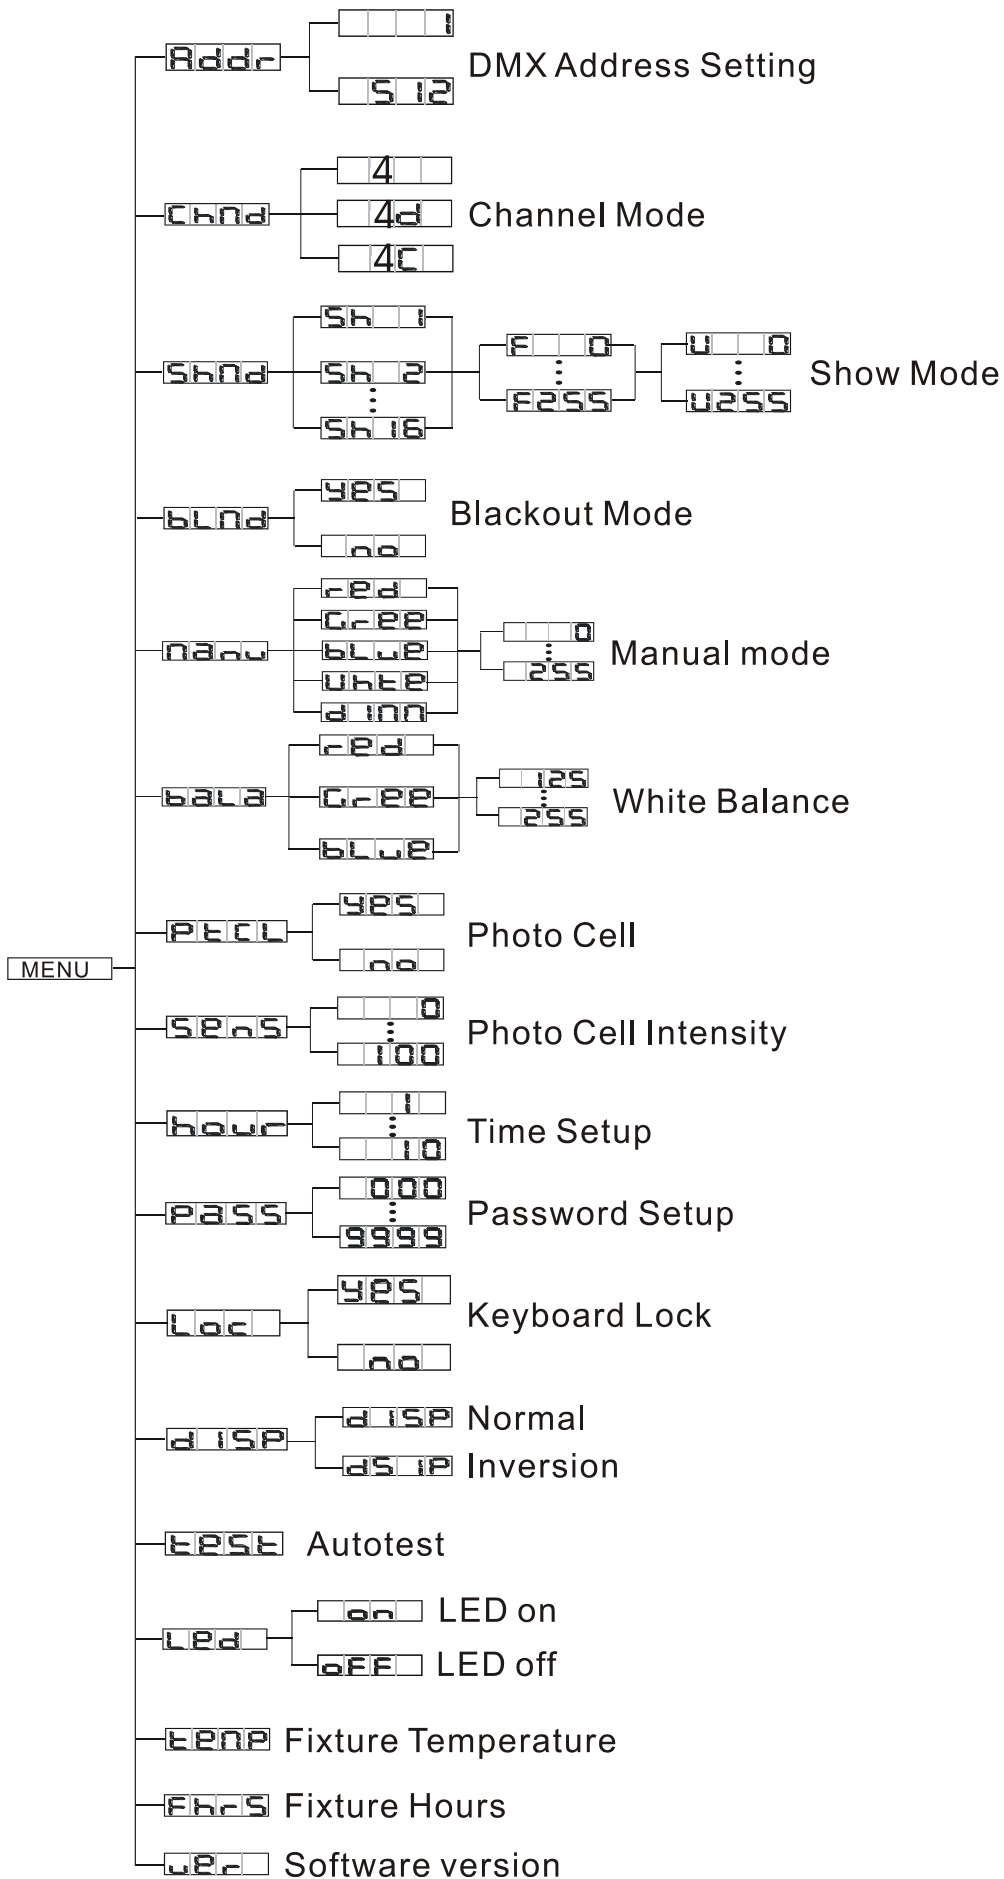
MENU

Addr
1
512
DMX Address Setting

ChNd
4
4d
4C
Channel Mode

ShNd
Sh 1
Sh 2
Sh 16
F 0
F255
U 0
U255
Show Mode

bLNd
yes
no
Blackout Mode

Nanu
red
Gree
bLue
Uhte
dINN
0
255
Manual mode

baLa
red
Gree
bLue
125
255
White Balance

PtCL
yes
no
Photo Cell

SenS
0
100
Photo Cell Intensity

hour
1
10
Time Setup

PaSS
000
9999
Password Setup

Loc
yes
no
Keyboard Lock

dISP
dISP Normal
dSIP Inversion

tESt Autotest

LEd
on LED on
oFF LED off

tENP Fixture Temperature

FhrS Fixture Hours

uEr Software version